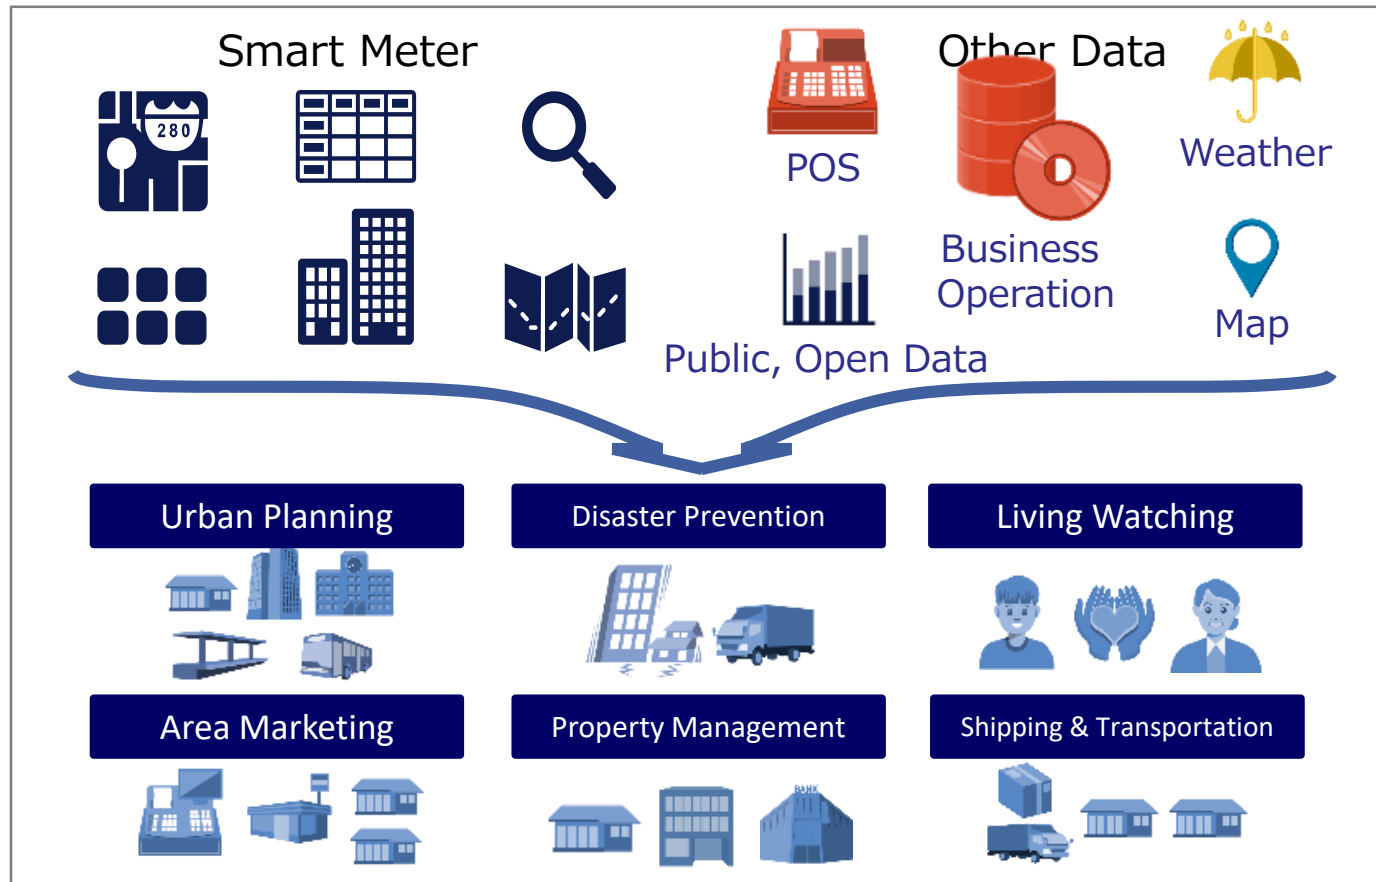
Smart Meter

280

POS

Other Data

Weather

Business Operation

Map

Public, Open Data

Urban Planning

Disaster Prevention

Living Watching

Area Marketing

Property Management

Shipping & Transportation

BANK